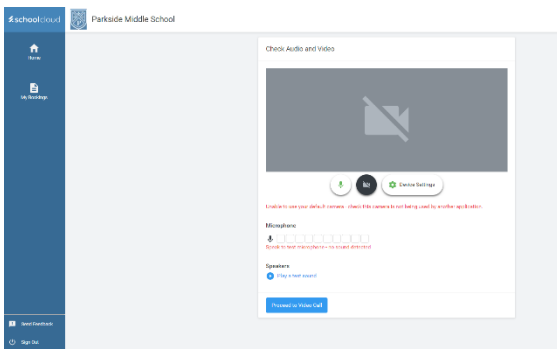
schoolcloud
Parkside Middle School

Home
My Bookings

Check Audio and Video

Device Settings

Unable to use your default camera - check this camera is not being used by another application

Microphone

Speak to test microphone - no sound detected

Speakers

Play a test sound

Proceed to Video Call

Send Feedback
Sign Out